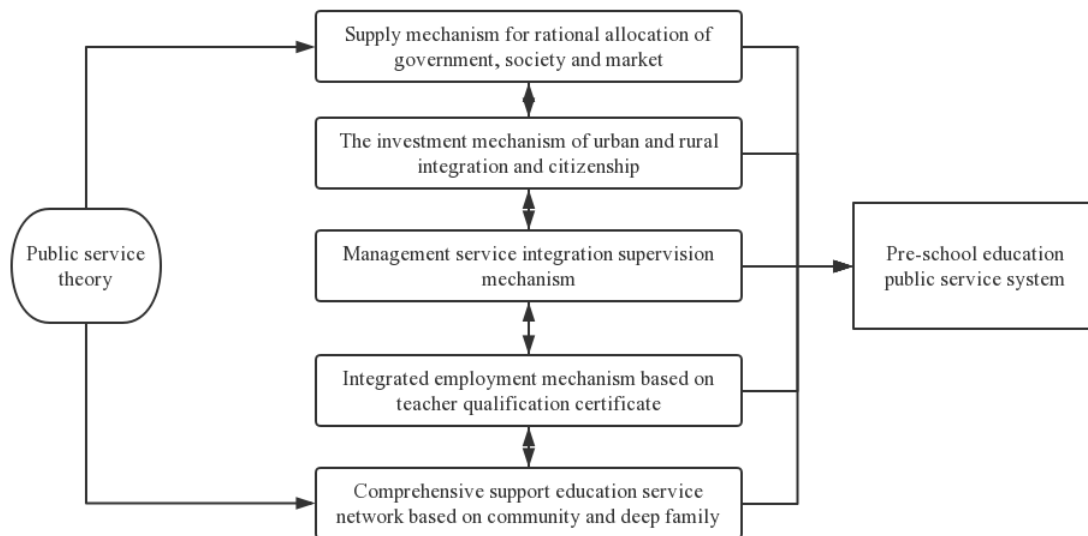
Public service theory

Supply mechanism for rational allocation of government, society and market

The investment mechanism of urban and rural integration and citizenship

Management service integration supervision mechanism

Integrated employment mechanism based on teacher qualification certificate

Comprehensive support education service network based on community and deep family

Pre-school education public service system